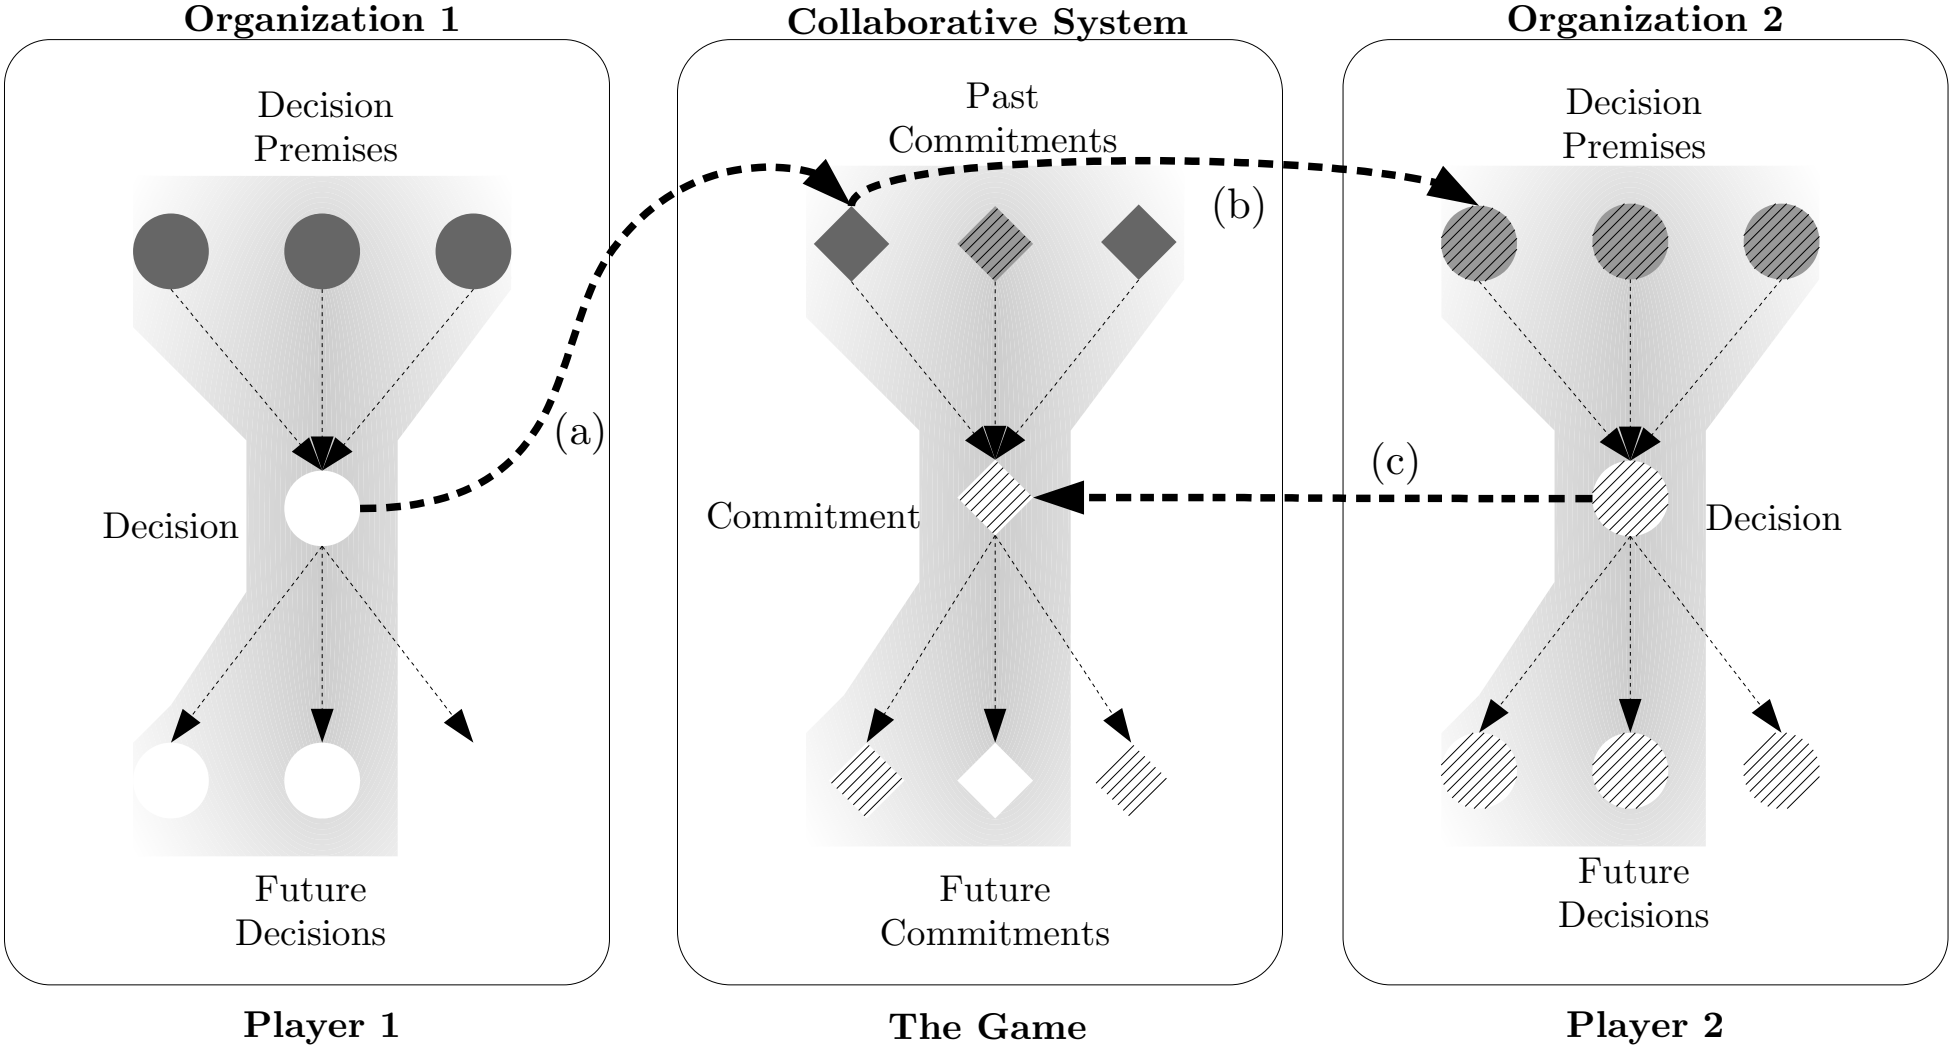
Organization 1

Decision Premises

Decision

Future Decisions

Player 1

Collaborative System

Past Commitments

(a)

(b)

Commitment

Future Commitments

The Game

Organization 2

Decision Premises

(c)

Decision

Future Decisions

Player 2